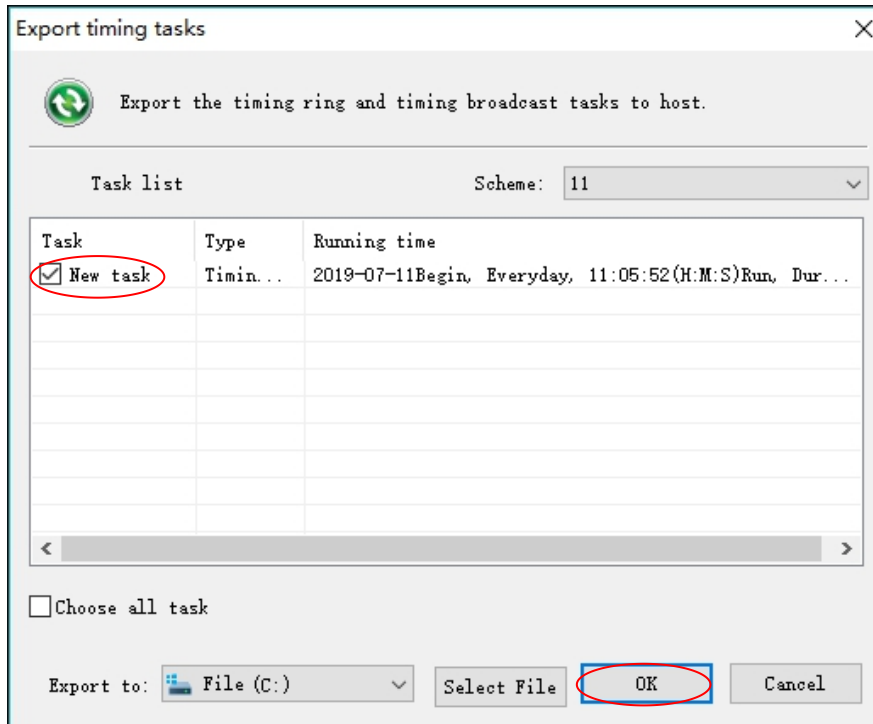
Export timing tasks

Export the timing ring and timing broadcast tasks to host.

Task list

Scheme: 11

| Task | Type | Running time |
|---|---|---|
| New task | Timin... | 2019-07-11Begin, Everyday, 11:05:52(H:M:S)Run, Dur... |

Choose all task

Export to: File (C:)

Select File

OK

Cancel